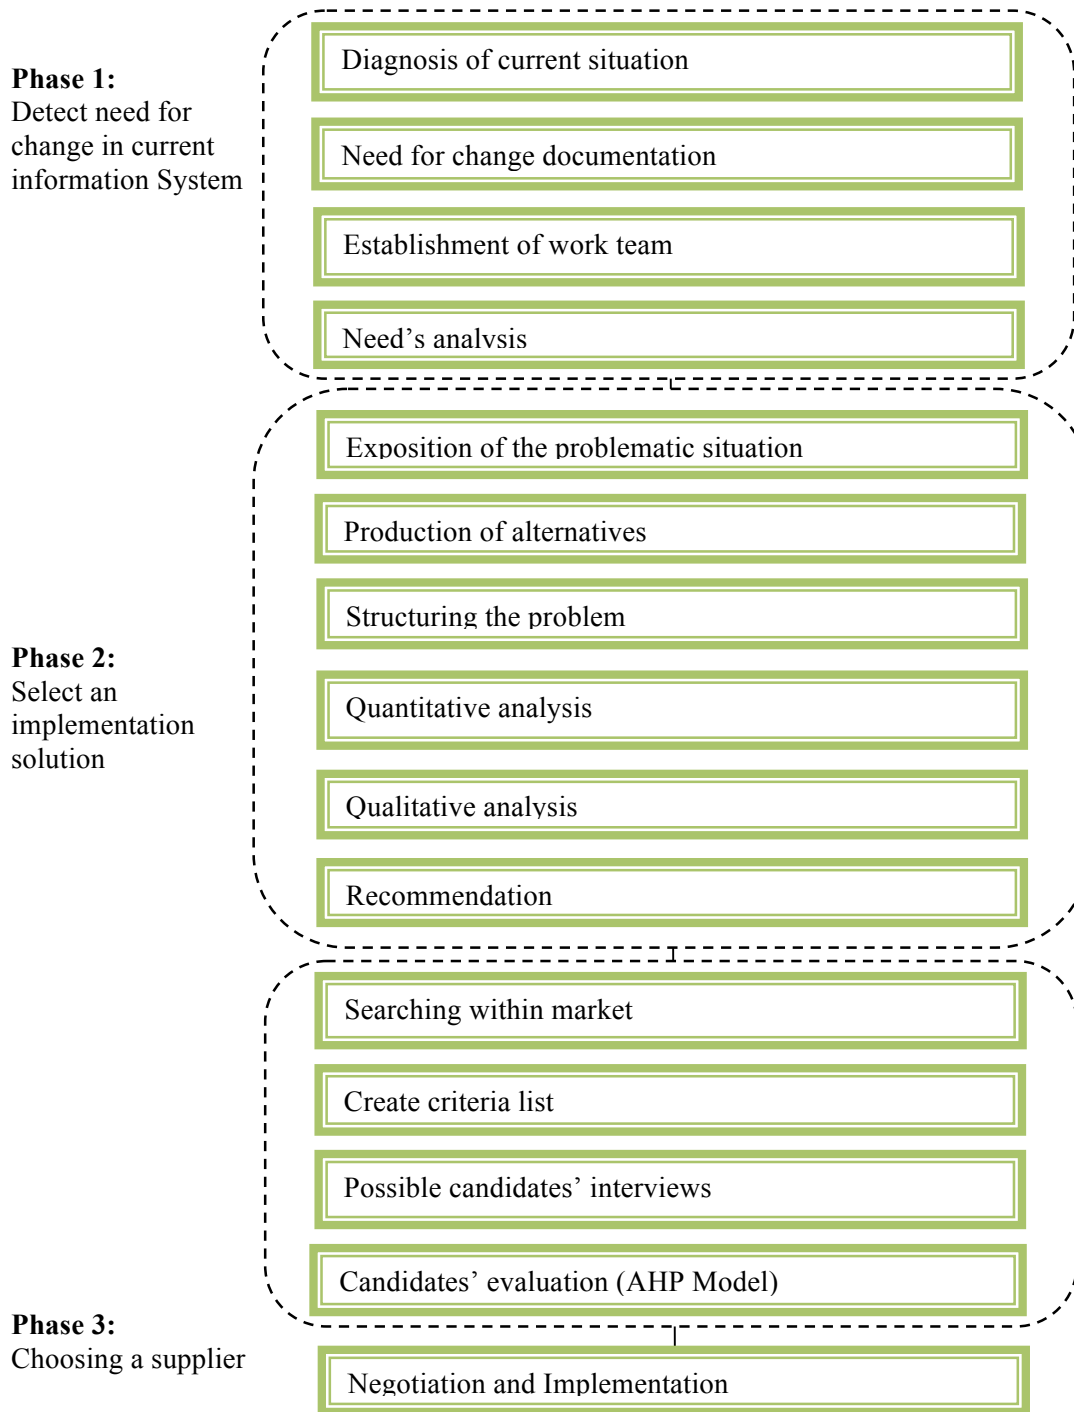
Phase 1:
Detect need for change in current information System

Diagnosis of current situation

Need for change documentation

Establishment of work team

Need's analysis

Exposition of the problematic situation

Production of alternatives

Structuring the problem

Phase 2:
Select an implementation solution

Quantitative analysis

Qualitative analysis

Recommendation

Searching within market

Create criteria list

Possible candidates' interviews

Candidates' evaluation (AHP Model)

Phase 3:
Choosing a supplier

Negotiation and Implementation